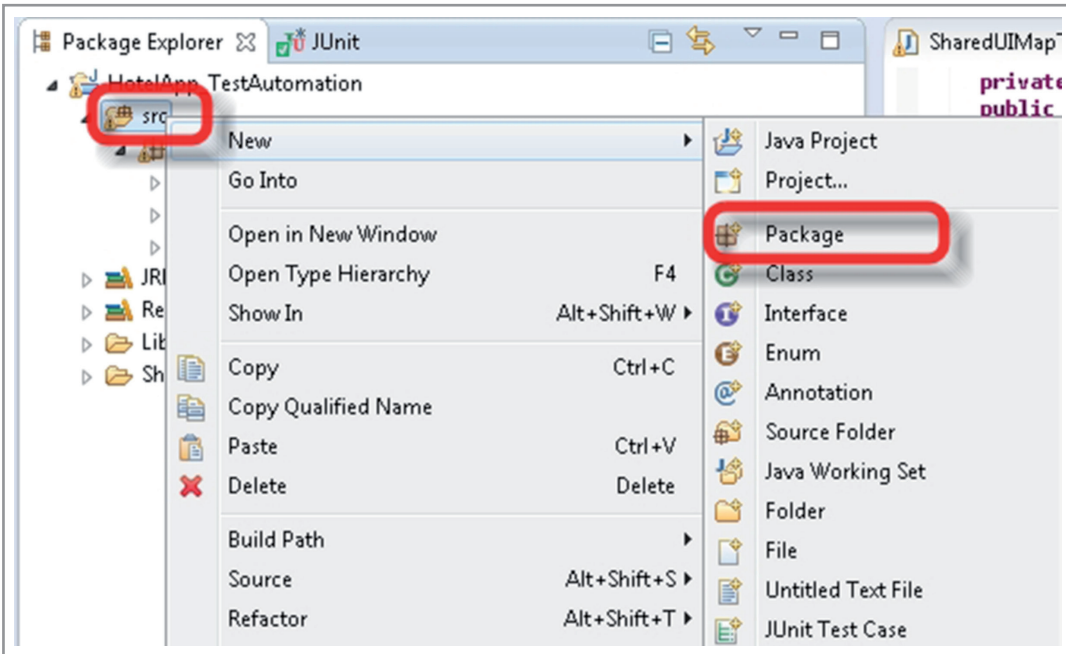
Package Explorer JUnit SharedUIMapT

HotelApp_TestAutomation
src
JR
Re
Lib
Sh

private
public

New
Go Into
Open in New Window
Open Type Hierarchy F4
Show In Alt+Shift+W
Copy Ctrl+C
Copy Qualified Name
Paste Ctrl+V
Delete Delete
Build Path
Source Alt+Shift+S
Refactor Alt+Shift+T

Java Project
Project...
Package
Class
Interface
Enum
Annotation
Source Folder
Java Working Set
Folder
File
Untitled Text File
JUnit Test Case